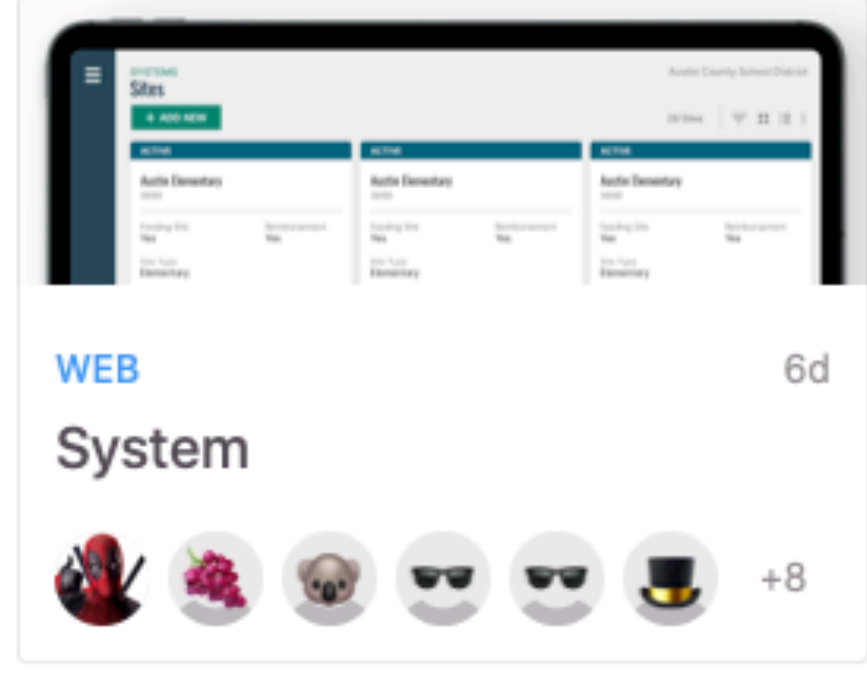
SYSTEMS
Sites
Austin County School District
+ ADD NEW
28 Sites

| ACTIVE | ACTIVE | ACTIVE |
|---|---|---|
| Austin Elementary | Austin Elementary | Austin Elementary |
| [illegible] | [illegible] | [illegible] |
| Feeding Site Yes / Reimbursement Yes | Feeding Site Yes / Reimbursement Yes | Feeding Site Yes / Reimbursement Yes |
| Site Type Elementary | Site Type Elementary | Site Type Elementary |

WEB
6d
System
+8